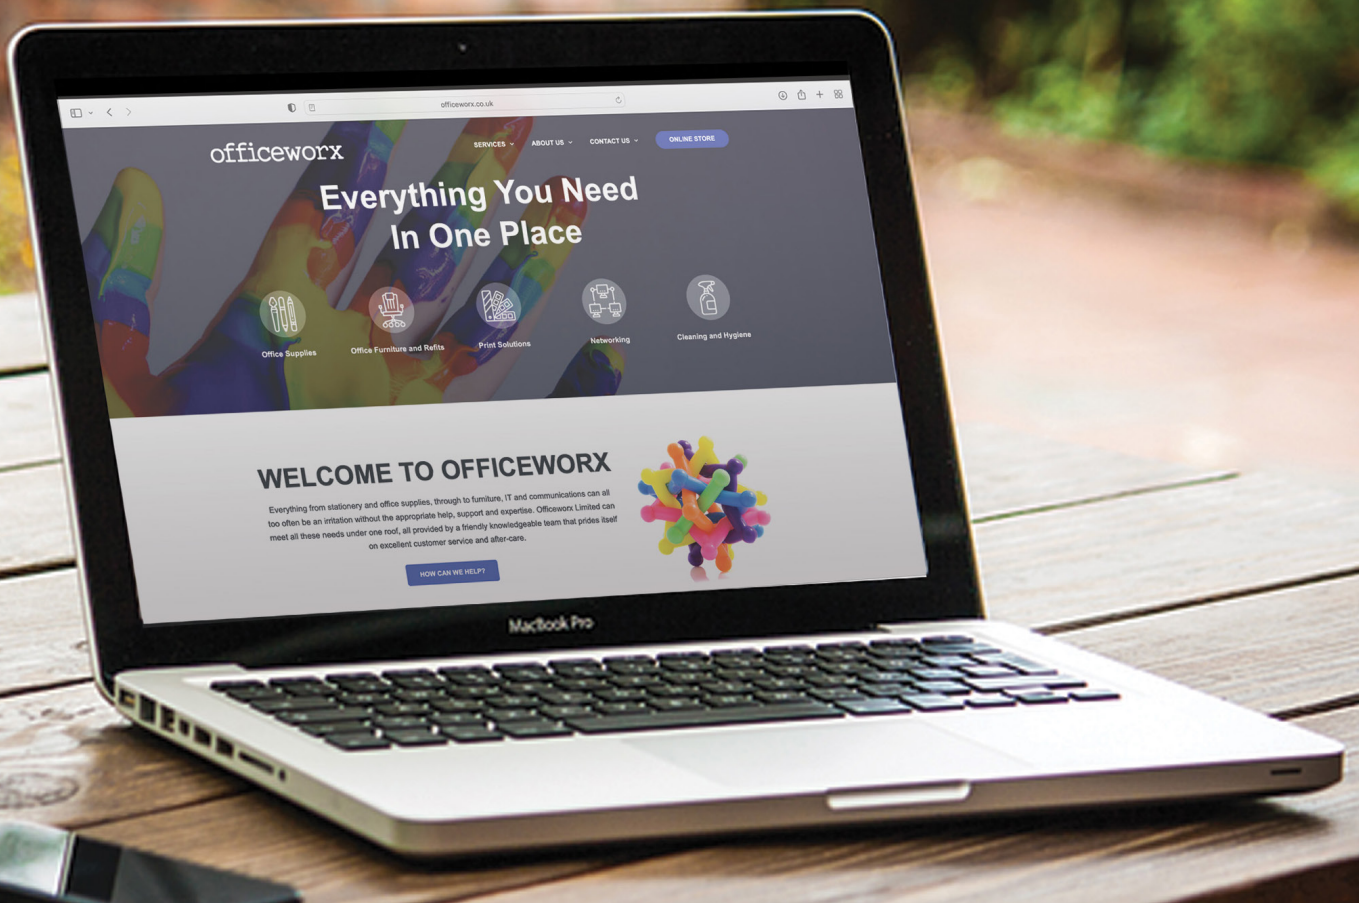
officeworx.co.uk

officeworx

SERVICES ABOUT US CONTACT US ONLINE STORE

Everything You Need In One Place

Office Supplies

Office Furniture and Refits

Print Solutions

Networking

Cleaning and Hygiene

WELCOME TO OFFICEWORX

Everything from stationery and office supplies, through to furniture, IT and communications can all too often be an irritation without the appropriate help, support and expertise. Officeworx Limited can meet all these needs under one roof, all provided by a friendly knowledgeable team that prides itself on excellent customer service and after-care.

HOW CAN WE HELP?

MacBook Pro